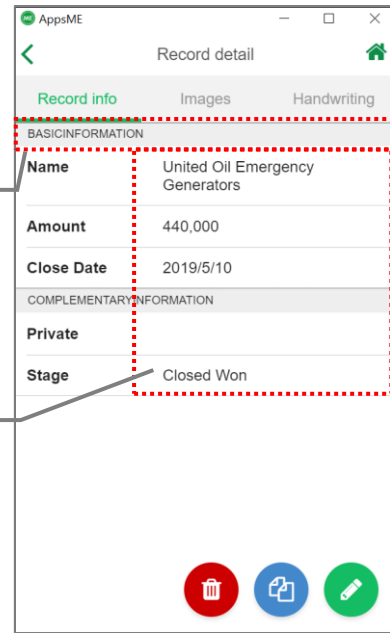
AppsME

Record detail

Record info | Images | Handwriting

BASICINFORMATION

| | |
|---|---|
| **Name** | United Oil Emergency Generators |
| **Amount** | 440,000 |
| **Close Date** | 2019/5/10 |

COMPLEMENTARYINFORMATION

| | |
|---|---|
| **Private** | |
| **Stage** | Closed Won |